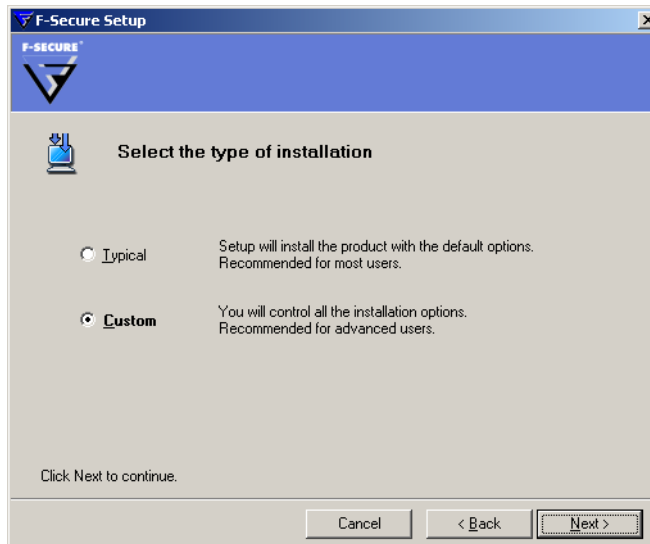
F-Secure Setup

F-SECURE

Select the type of installation

Typical

Setup will install the product with the default options. Recommended for most users.

Custom

You will control all the installation options. Recommended for advanced users.

Click Next to continue.

Cancel

< Back

Next >